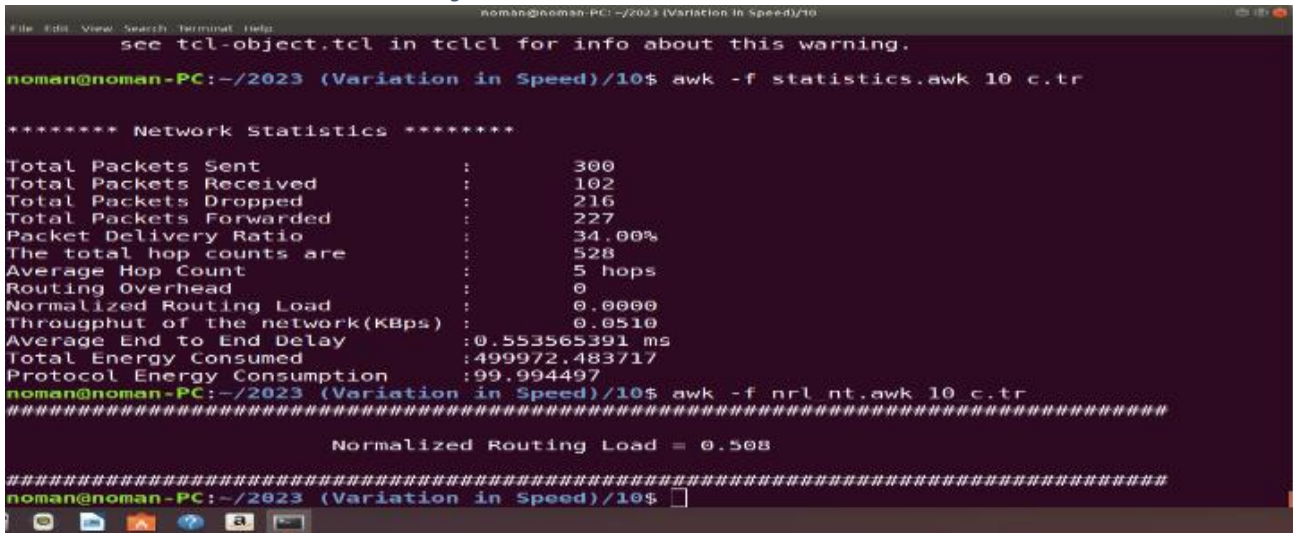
noman@noman-PC: ~/2023 (Variation in Speed)/10

File Edit View Search Terminal Help

see tcl-object.tcl in tclcl for info about this warning.

noman@noman-PC:~/2023 (Variation in Speed)/10$ awk -f statistics.awk 10 c.tr

******** Network Statistics ********

Total Packets Sent : 300
Total Packets Received : 102
Total Packets Dropped : 216
Total Packets Forwarded : 227
Packet Delivery Ratio : 34.00%
The total hop counts are : 528
Average Hop Count : 5 hops
Routing Overhead : 0
Normalized Routing Load : 0.0000
Throughput of the network(KBps) : 0.0510
Average End to End Delay :0.553565391 ms
Total Energy Consumed :499972.483717
Protocol Energy Consumption :99.994497
noman@noman-PC:~/2023 (Variation in Speed)/10$ awk -f nrl nt.awk 10 c.tr
########################################################################

Normalized Routing Load = 0.508

########################################################################
noman@noman-PC:~/2023 (Variation in Speed)/10$